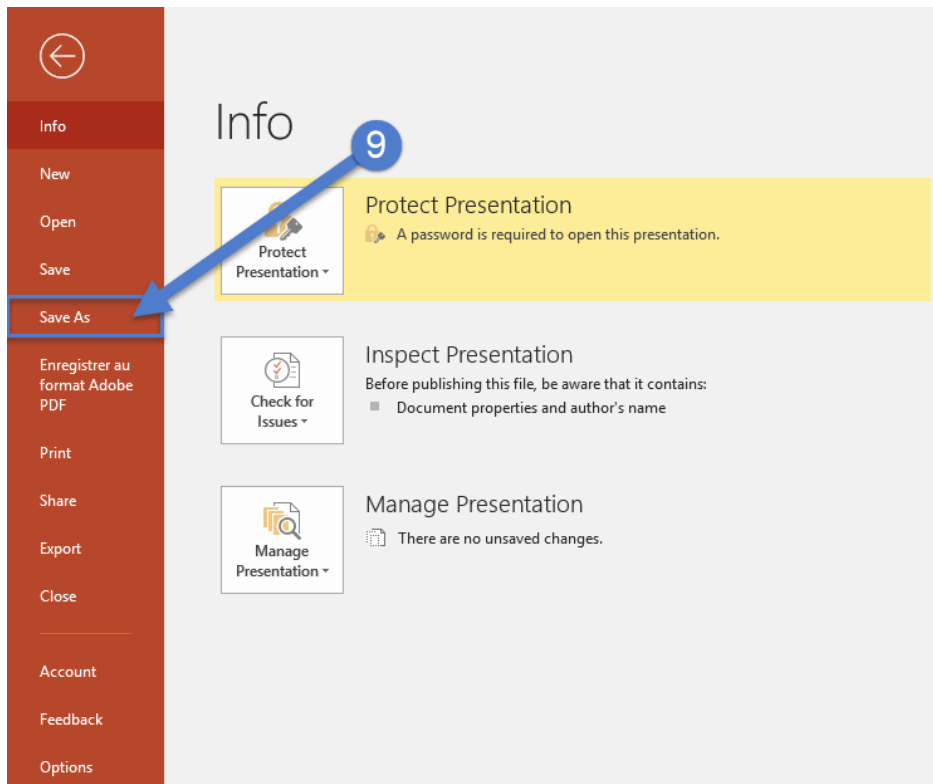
Info
New
Open
Save
Save As
Enregistrer au format Adobe PDF
Print
Share
Export
Close
Account
Feedback
Options

Info

9

Protect Presentation
Protect Presentation
A password is required to open this presentation.

Check for Issues
Inspect Presentation
Before publishing this file, be aware that it contains:
Document properties and author's name

Manage Presentation
Manage Presentation
There are no unsaved changes.